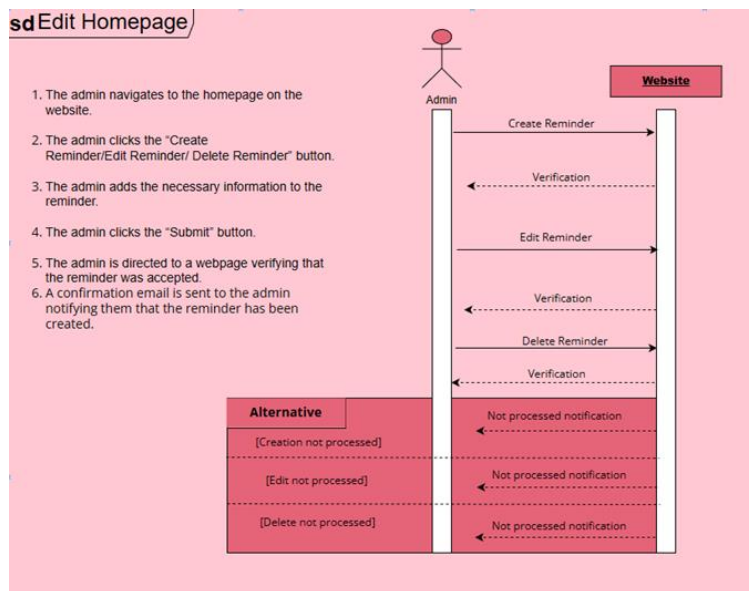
sd Edit Homepage

1. The admin navigates to the homepage on the website.

2. The admin clicks the "Create Reminder/Edit Reminder/ Delete Reminder" button.

3. The admin adds the necessary information to the reminder.

4. The admin clicks the "Submit" button.

5. The admin is directed to a webpage verifying that the reminder was accepted.

6. A confirmation email is sent to the admin notifying them that the reminder has been created.

Admin

Website

Create Reminder

Verification

Edit Reminder

Verification

Delete Reminder

Verification

Alternative

[Creation not processed]

Not processed notification

[Edit not processed]

Not processed notification

[Delete not processed]

Not processed notification